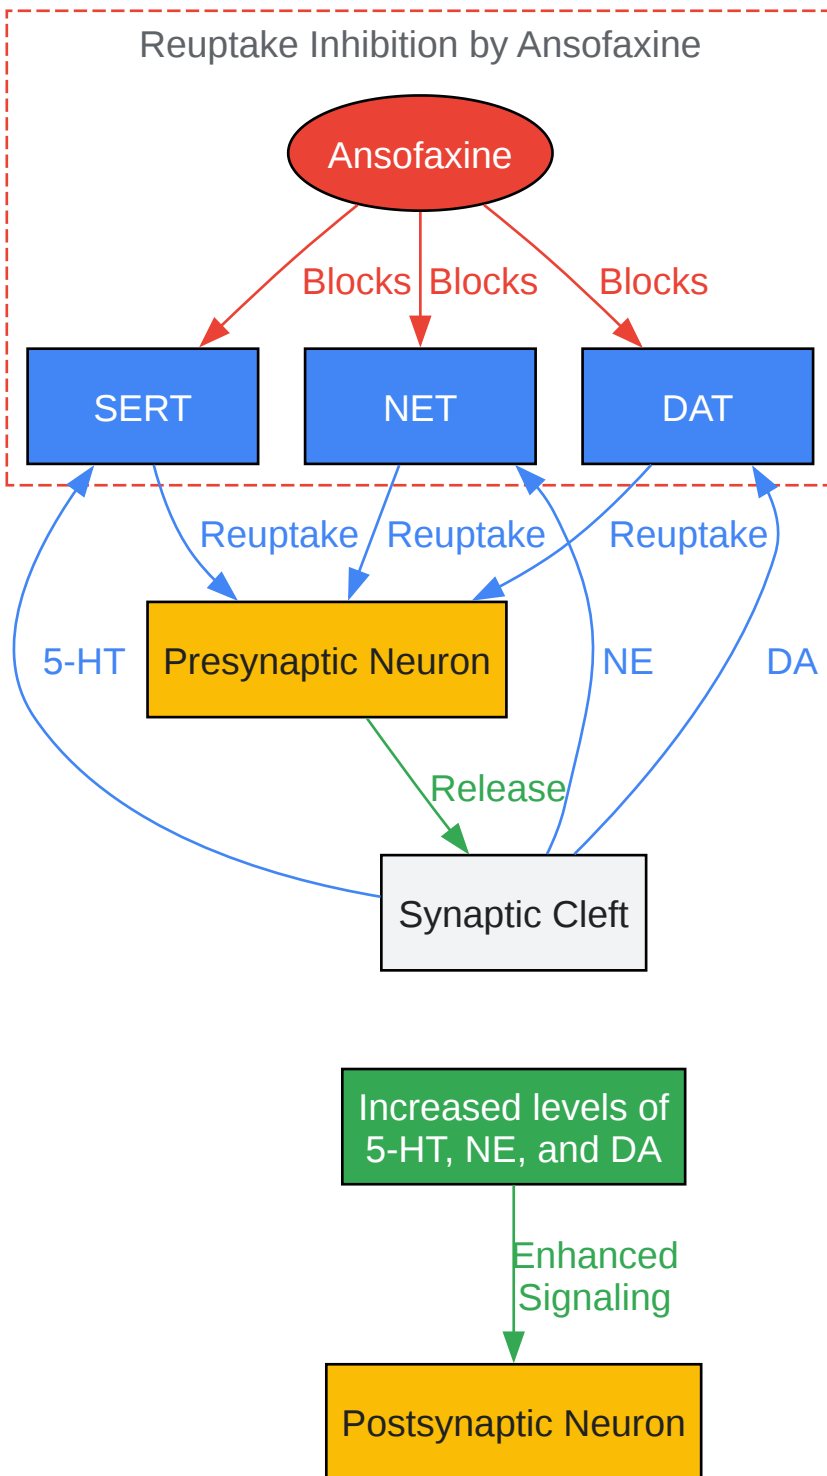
Reuptake Inhibition by Ansofaxine

Ansofaxine

Blocks
Blocks
Blocks

SERT
NET
DAT

Reuptake
Reuptake
Reuptake

5-HT
Presynaptic Neuron
NE
DA

Release

Synaptic Cleft

Increased levels of 5-HT, NE, and DA

Enhanced Signaling

Postsynaptic Neuron